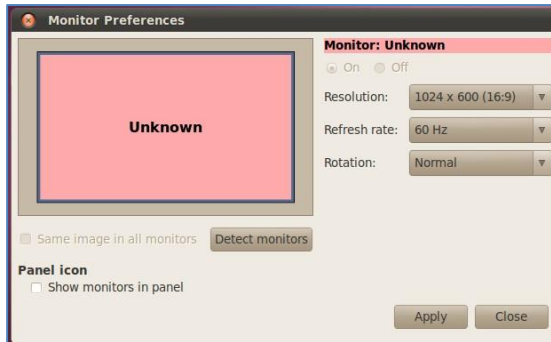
Monitor Preferences

Unknown

Monitor: Unknown

On Off

Resolution: 1024 x 600 (16:9)

Refresh rate: 60 Hz

Rotation: Normal

Same image in all monitors

Detect monitors

Panel icon

Show monitors in panel

Apply

Close